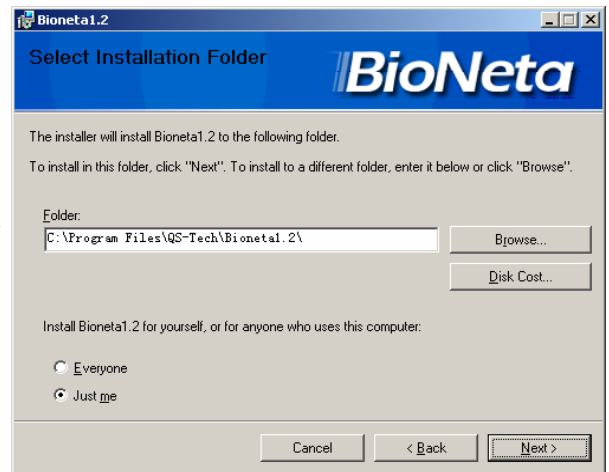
Bioneta1.2

Select Installation Folder

BioNeta

The installer will install Bioneta1.2 to the following folder.

To install in this folder, click "Next". To install to a different folder, enter it below or click "Browse".

Folder:

C:\Program Files\QS-Tech\Bioneta1.2\

Browse...

Disk Cost...

Install Bioneta1.2 for yourself, or for anyone who uses this computer:

Everyone

Just me

Cancel

< Back

Next >